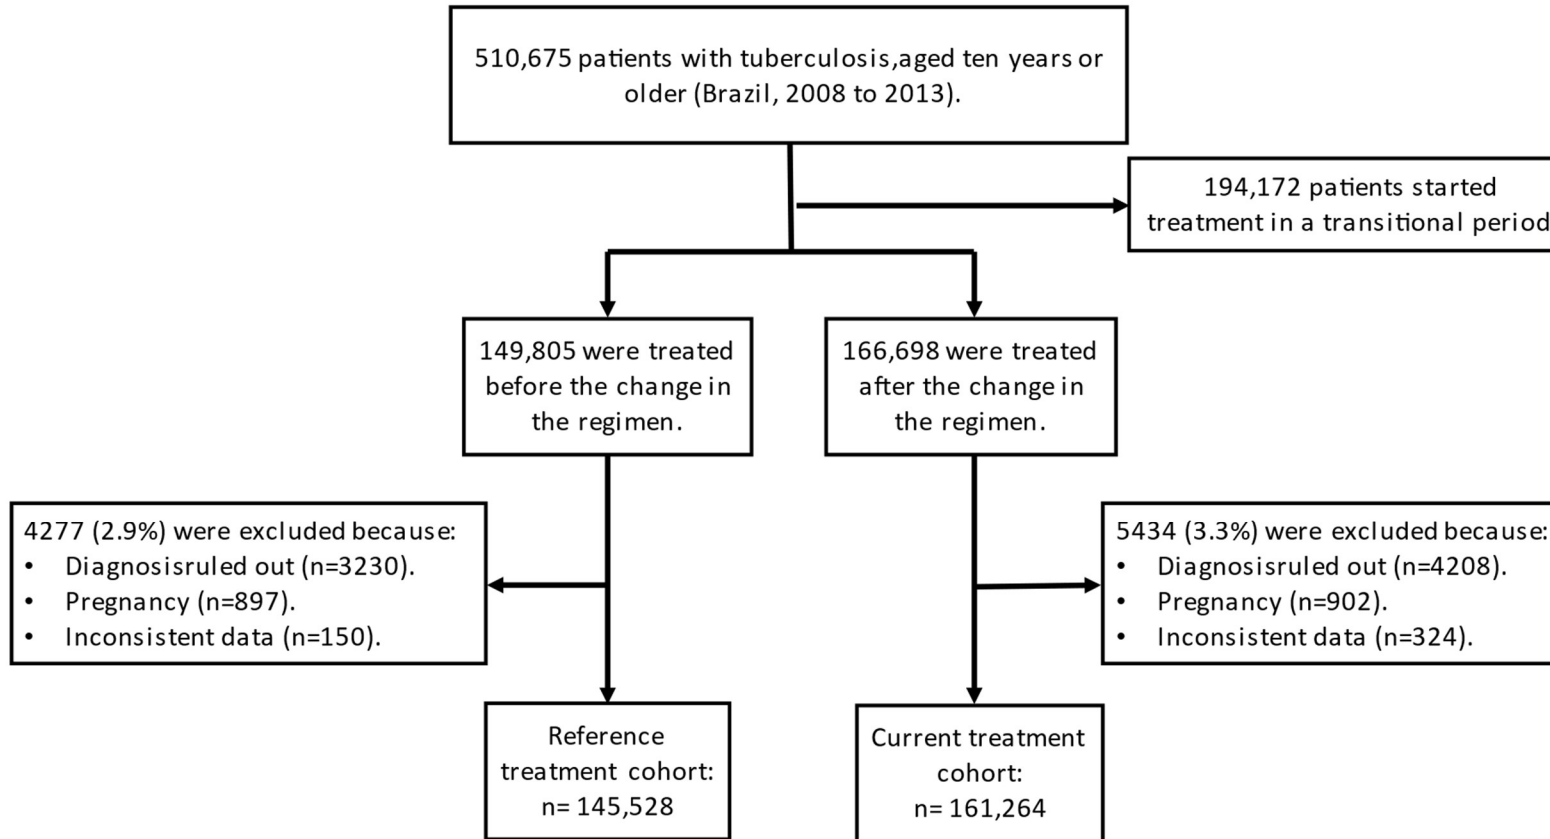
510,675 patients with tuberculosis,aged ten years or older (Brazil, 2008 to 2013).

194,172 patients started treatment in a transitional period

149,805 were treated before the change in the regimen.

166,698 were treated after the change in the regimen.

4277 (2.9%) were excluded because:
• Diagnosisruled out (n=3230).
• Pregnancy (n=897).
• Inconsistent data (n=150).

5434 (3.3%) were excluded because:
• Diagnosisruled out (n=4208).
• Pregnancy (n=902).
• Inconsistent data (n=324).

Reference treatment cohort: n= 145,528

Current treatment cohort: n= 161,264